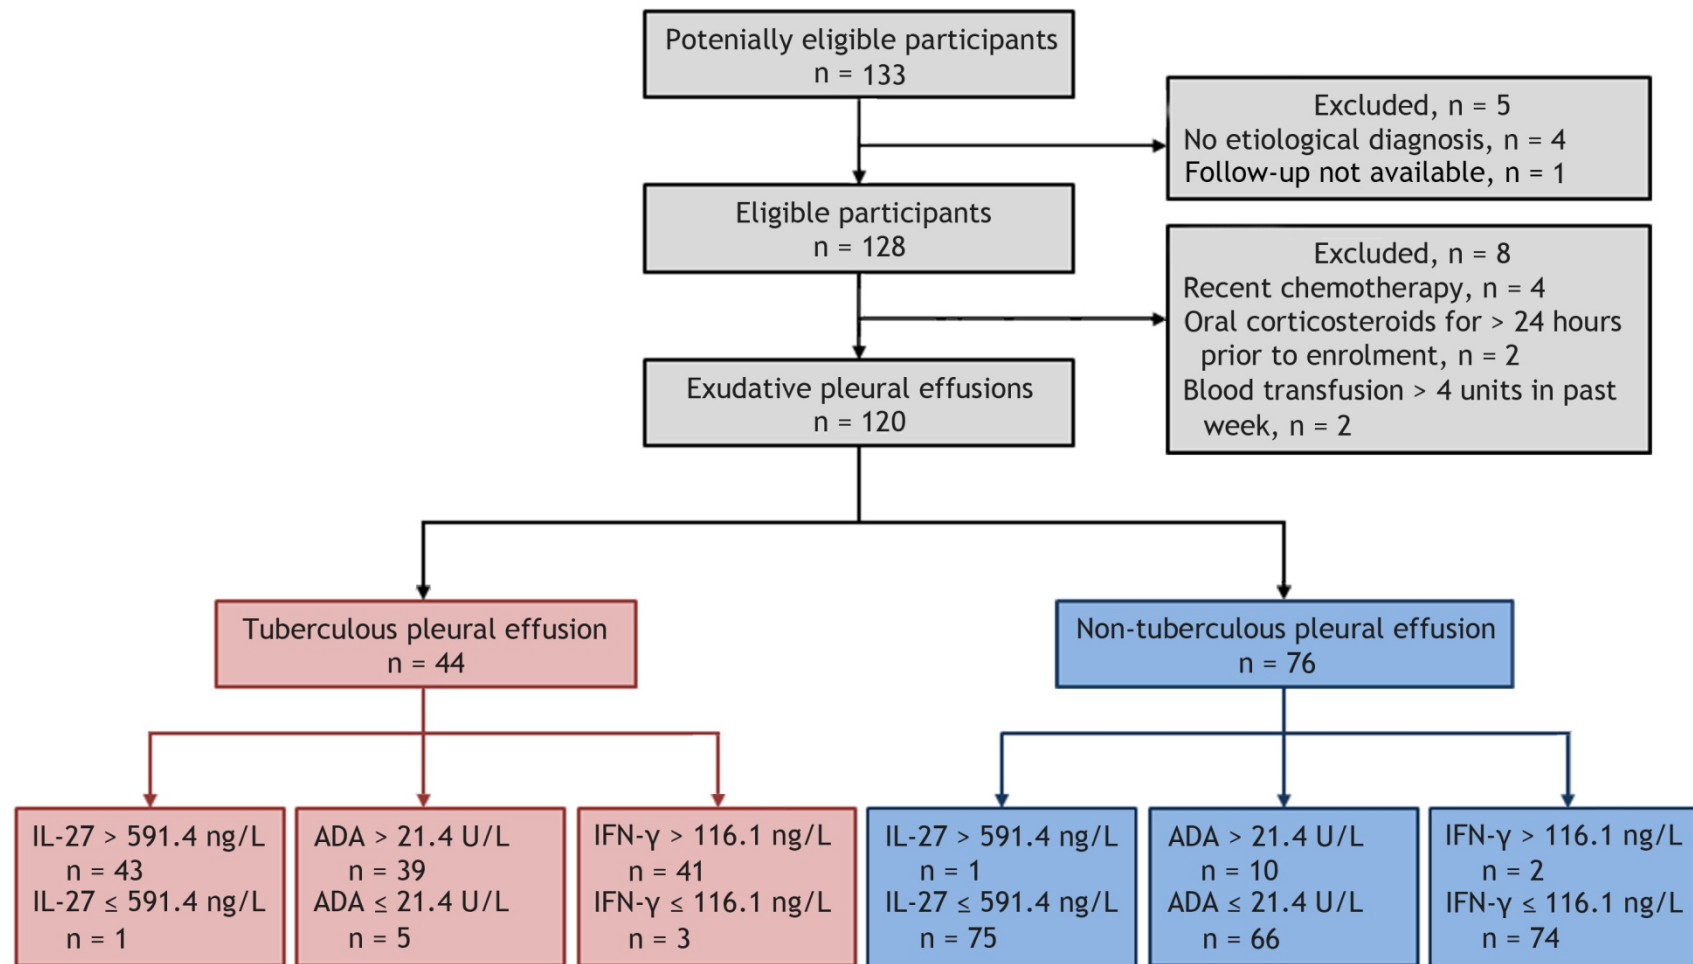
Potenially eligible participants
n = 133

Excluded, n = 5
No etiological diagnosis, n = 4
Follow-up not available, n = 1

Eligible participants
n = 128

Excluded, n = 8
Recent chemotherapy, n = 4
Oral corticosteroids for > 24 hours prior to enrolment, n = 2
Blood transfusion > 4 units in past week, n = 2

Exudative pleural effusions
n = 120

Tuberculous pleural effusion
n = 44

Non-tuberculous pleural effusion
n = 76

IL-27 > 591.4 ng/L
n = 43
IL-27 ≤ 591.4 ng/L
n = 1

ADA > 21.4 U/L
n = 39
ADA ≤ 21.4 U/L
n = 5

IFN-γ > 116.1 ng/L
n = 41
IFN-γ ≤ 116.1 ng/L
n = 3

IL-27 > 591.4 ng/L
n = 1
IL-27 ≤ 591.4 ng/L
n = 75

ADA > 21.4 U/L
n = 10
ADA ≤ 21.4 U/L
n = 66

IFN-γ > 116.1 ng/L
n = 2
IFN-γ ≤ 116.1 ng/L
n = 74